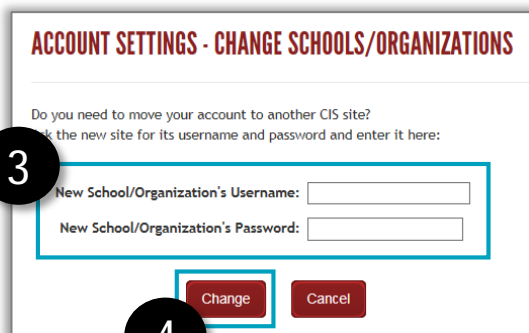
ACCOUNT SETTINGS - CHANGE SCHOOLS/ORGANIZATIONS

Do you need to move your account to another CIS site?
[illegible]k the new site for its username and password and enter it here:

3

New School/Organization's Username:

New School/Organization's Password:

Change

Cancel

4